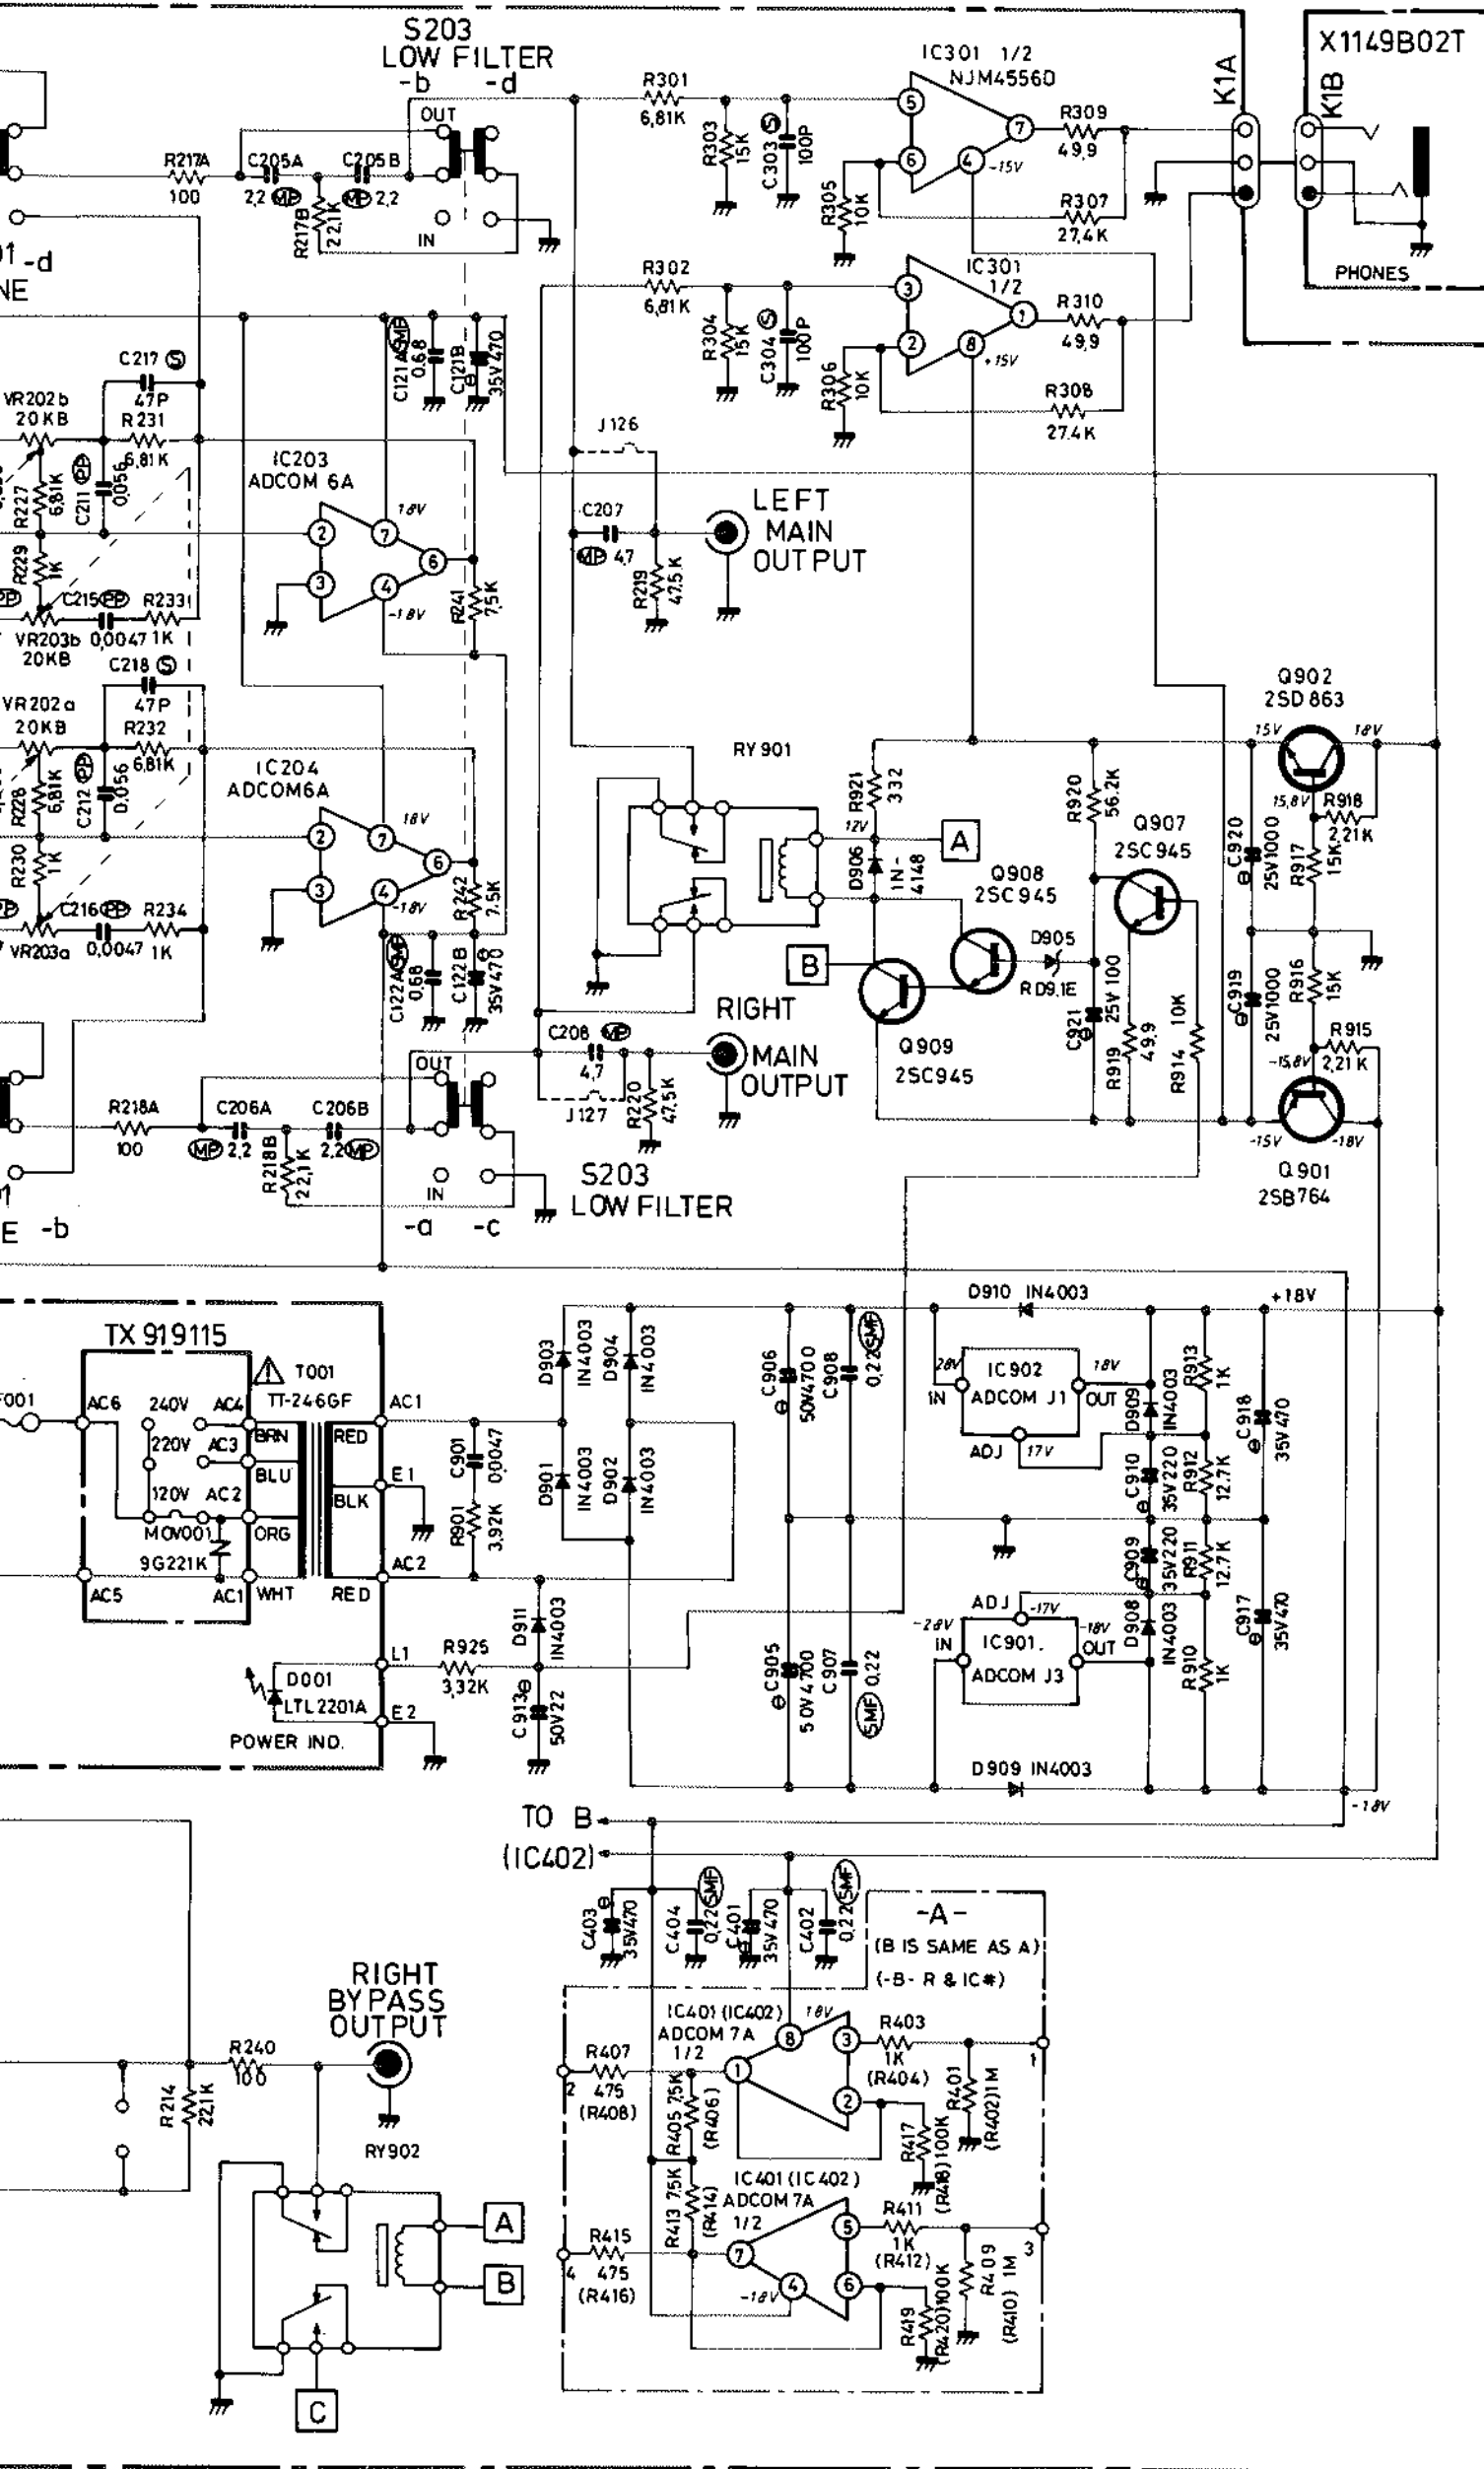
S203
LOW FILTER
-b -d
OUT
IN
R217A
100
C205A
2,2 MP
C205B
MP 2,2
R217B
22,1K
01 -d
NE

IC301 1/2
NJM4556D
R301
6,81K
R303
15K
C303 S
100P
R305
10K
5
6
7
4
-15V
R309
49,9
R307
27,4K
K1A
X1149B02T
K1B
PHONES

R302
6,81K
R304
15K
C304 S
100P
R306
10K
IC301
1/2
3
2
1
8
+15V
R310
49,9
R308
27,4K

C217 S
47P
VR202b
20KB
R231
6,81K
R227
6,81K
C211 PP
0,056
R229
1K
C215 PP
0,0047
R233
1K
VR203b
20KB
IC203
ADCOM 6A
2
3
7
18V
4
-18V
6
R241
7,5K
C121A SMF
0,68
C121B
35V 470

J126
C207
MP 4,7
R219
47,5K
LEFT
MAIN
OUTPUT

C218 S
47P
VR202a
20KB
R232
6,81K
R228
6,81K
C212 PP
0,056
R230
1K
C216 PP
0,0047
R234
1K
VR203a
IC204
ADCOM6A
2
3
7
18V
4
-18V
6
R242
7,5K
C122A SMF
0,68
C122B
35V 470

RY901
R921
332
12V
A
D906
1N-4148
Q908
2SC945
D905
RD9,1E
B
Q909
2SC945
R920
56,2K
Q907
2SC945
C921
25V 100
R919
49,9
R914
10K
Q902
2SD863
15V
18V
15,8V
R918
2,21K
C920
25V1000
R917
15K
C919
25V1000
R916
15K
R915
2,21K
-15,8V
-15V
-18V
Q901
2SB764

C208 MP
4,7
J127
R220
47,5K
RIGHT
MAIN
OUTPUT
R218A
100
C206A
MP 2,2
C206B
2,2 MP
R218B
22,1K
OUT
IN
-a -c
S203
LOW FILTER
E -b

TX 919115
T001
TT-246GF
F001
AC6
240V
AC4
220V
AC3
120V
AC2
MOV001
9G221K
AC5
AC1
BRN
BLU
ORG
WHT
RED
BLK
RED
AC1
E1
AC2
C901
0,0047
R901
3,92K
D903
IN4003
D904
IN4003
D901
IN4003
D902
IN4003
C906
50V4700
C908
0,22 SMF
L1
R925
3,32K
D911
IN4003
C913
50V22
D001
LTL2201A
POWER IND.
E2
C905
50V4700
C907
0,22 SMF

D910 IN4003
+18V
28V
IN
IC902
ADCOM J1
18V
OUT
ADJ
17V
D909
IN4003
R913
1K
C918
35V470
C910
35V220
R912
12,7K
C909
35V220
R911
12,7K
ADJ
-17V
-28V
IN
IC901.
ADCOM J3
-18V
OUT
D908
IN4003
R910
1K
C917
35V470
D909 IN4003
-18V

TO B
(IC402)
C403
35V470
C404
0,22 SMF
C401
35V470
C402
0,22 SMF
-A-
(B IS SAME AS A)
(-B- R & IC#)
IC401 (IC402)
ADCOM 7A
1/2
18V
8
3
1
2
R403
1K
(R404)
R401
(R402) 1M
R407
475
(R408)
2
R405 75K
(R406)
R417
(R418) 100K
R413 75K
(R414)
IC401 (IC402)
ADCOM 7A
1/2
R411
1K
(R412)
R415
475
(R416)
4
7
5
6
4
-18V
R419
(R420) 100K
R409
(R410) 1M
1
3

RIGHT
BYPASS
OUTPUT
R240
100
R214
221K
RY902
A
B
C